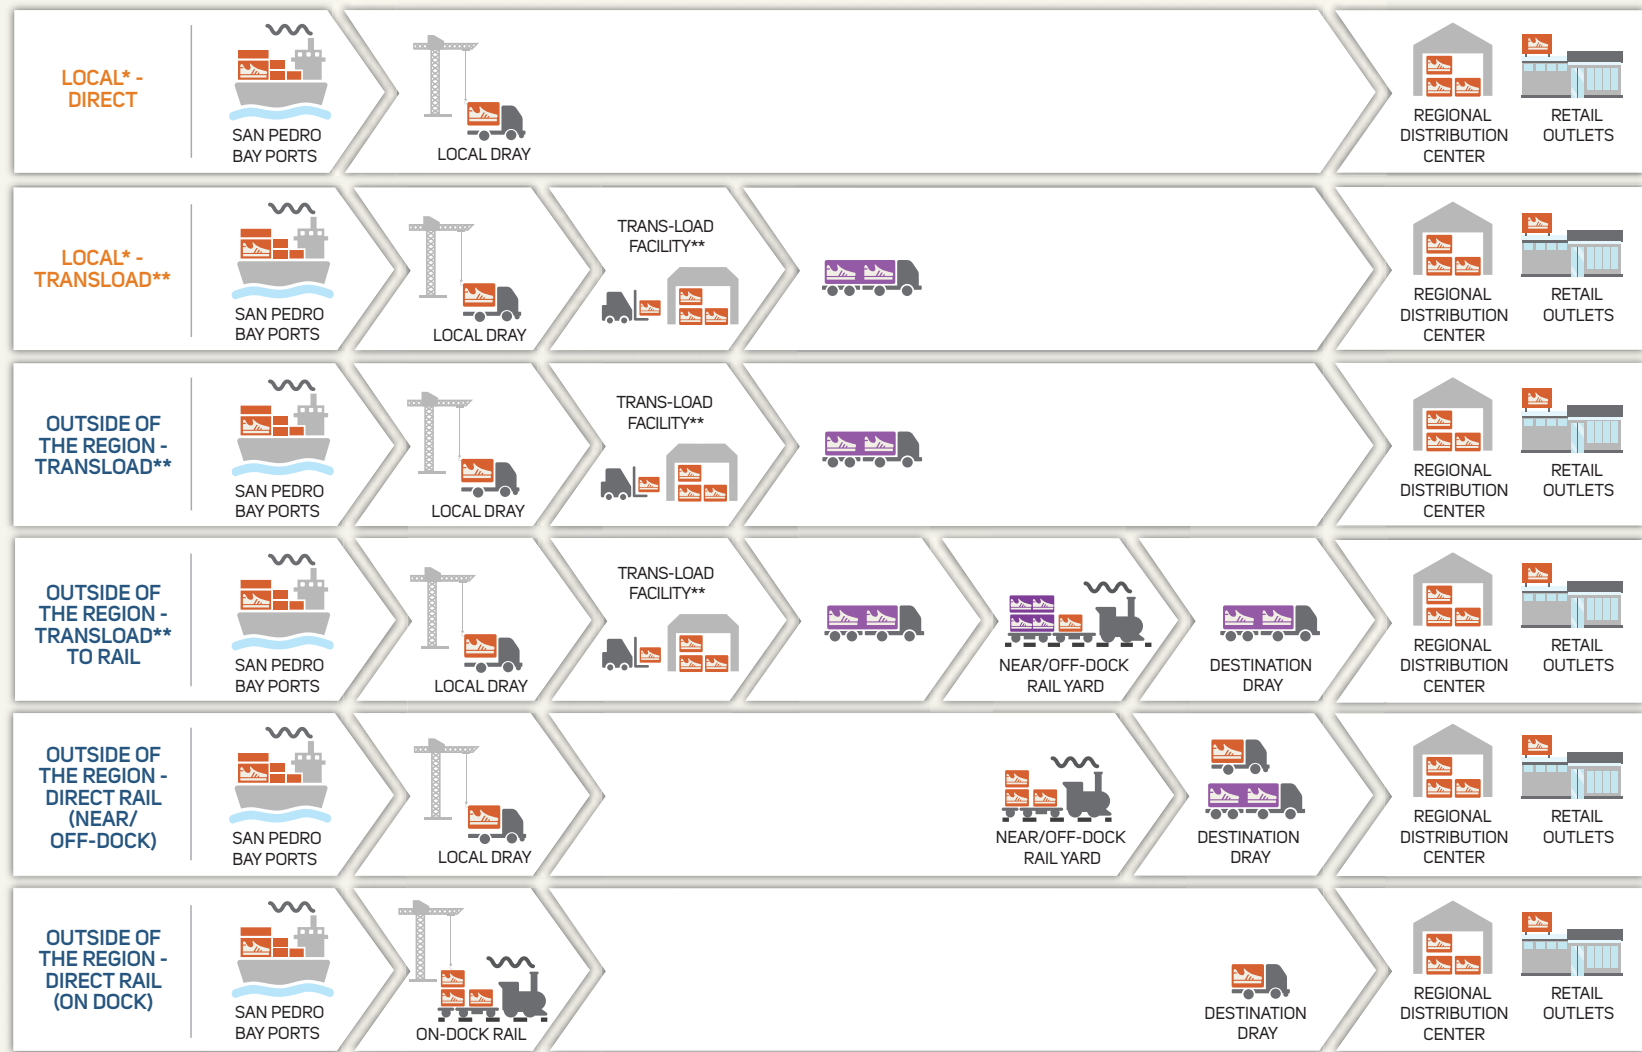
LOCAL* - DIRECT

SAN PEDRO BAY PORTS

LOCAL DRAY

REGIONAL DISTRIBUTION CENTER

RETAIL OUTLETS

LOCAL* - TRANSLOAD**

SAN PEDRO BAY PORTS

LOCAL DRAY

TRANS-LOAD FACILITY**

REGIONAL DISTRIBUTION CENTER

RETAIL OUTLETS

OUTSIDE OF THE REGION - TRANSLOAD**

SAN PEDRO BAY PORTS

LOCAL DRAY

TRANS-LOAD FACILITY**

REGIONAL DISTRIBUTION CENTER

RETAIL OUTLETS

OUTSIDE OF THE REGION - TRANSLOAD** TO RAIL

SAN PEDRO BAY PORTS

LOCAL DRAY

TRANS-LOAD FACILITY**

NEAR/OFF-DOCK RAIL YARD

DESTINATION DRAY

REGIONAL DISTRIBUTION CENTER

RETAIL OUTLETS

OUTSIDE OF THE REGION - DIRECT RAIL (NEAR/ OFF-DOCK)

SAN PEDRO BAY PORTS

LOCAL DRAY

NEAR/OFF-DOCK RAIL YARD

DESTINATION DRAY

REGIONAL DISTRIBUTION CENTER

RETAIL OUTLETS

OUTSIDE OF THE REGION - DIRECT RAIL (ON DOCK)

SAN PEDRO BAY PORTS

ON-DOCK RAIL

DESTINATION DRAY

REGIONAL DISTRIBUTION CENTER

RETAIL OUTLETS